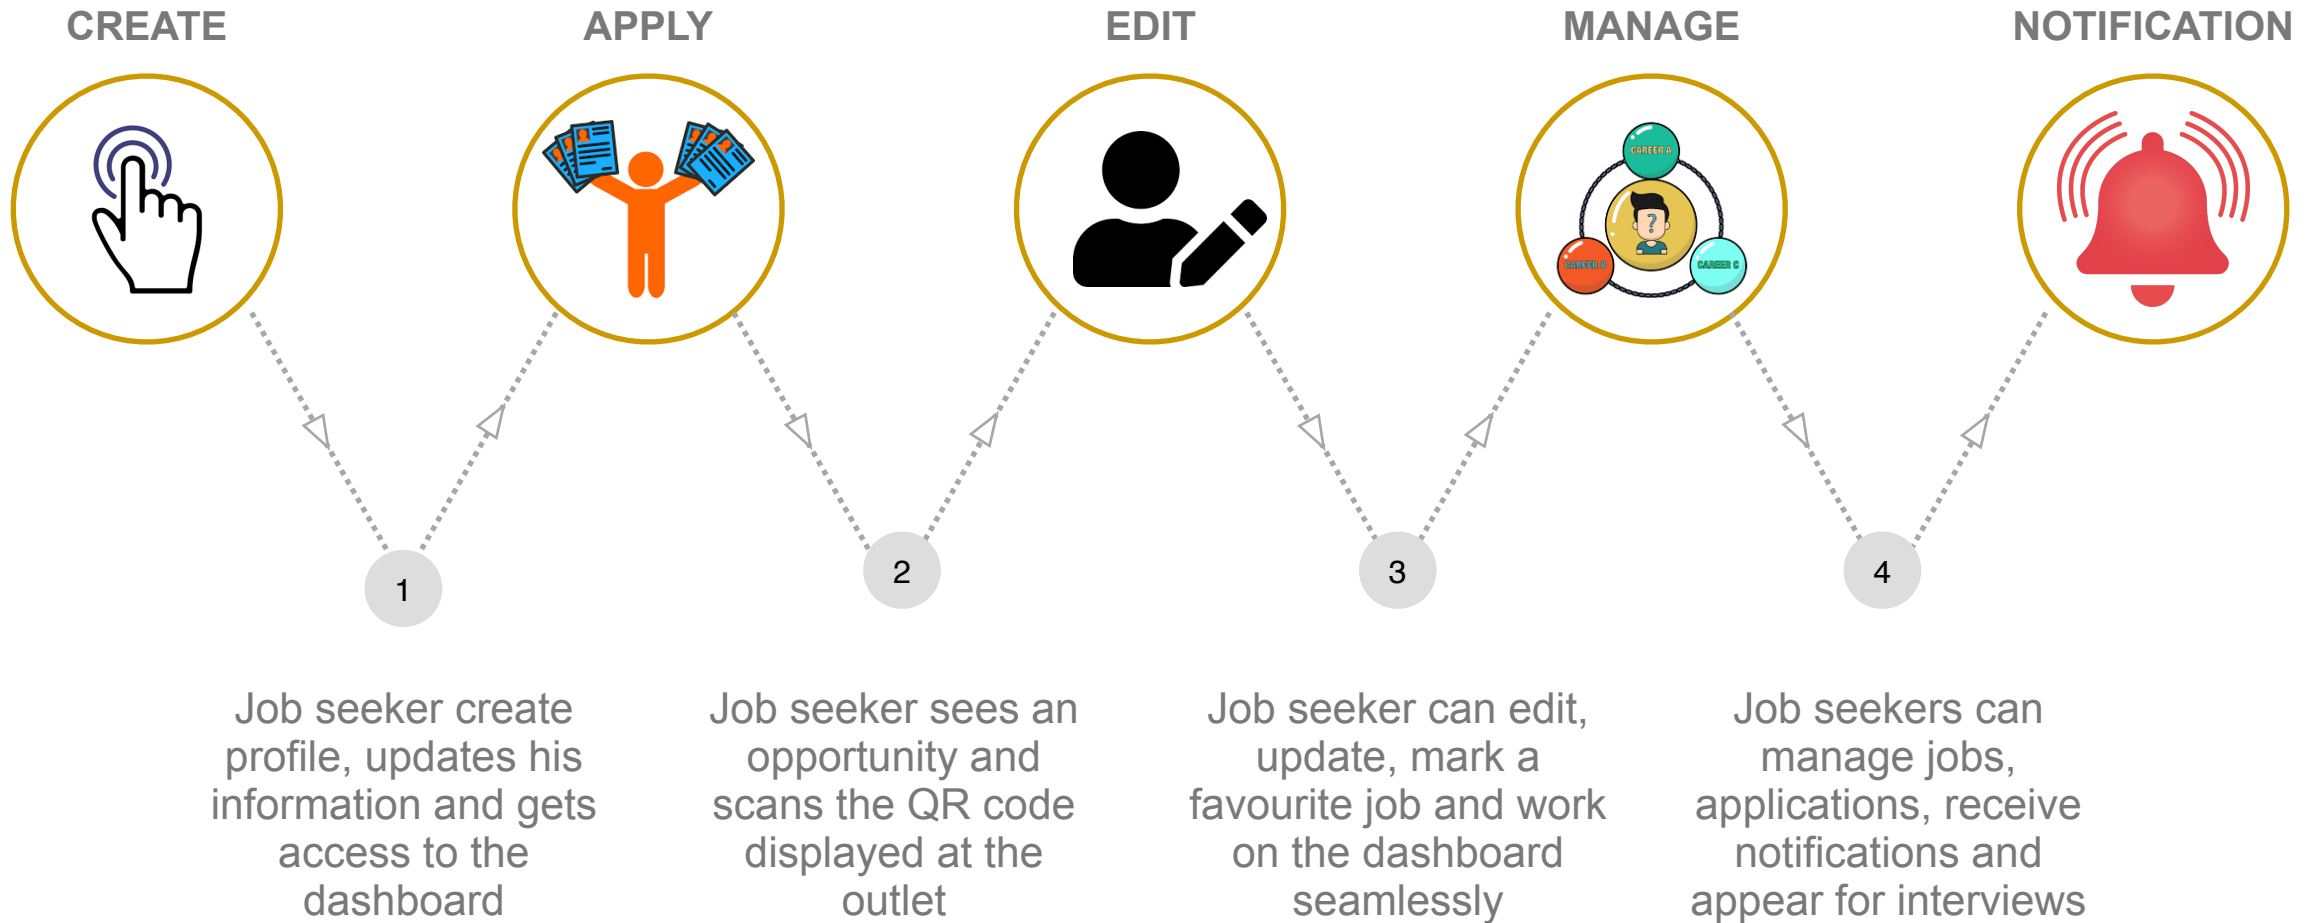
CREATE

APPLY

EDIT

MANAGE

NOTIFICATION

CAREER A

CAREER B

CAREER C

1

2

3

4

Job seeker create profile, updates his information and gets access to the dashboard

Job seeker sees an opportunity and scans the QR code displayed at the outlet

Job seeker can edit, update, mark a favourite job and work on the dashboard seamlessly

Job seekers can manage jobs, applications, receive notifications and appear for interviews